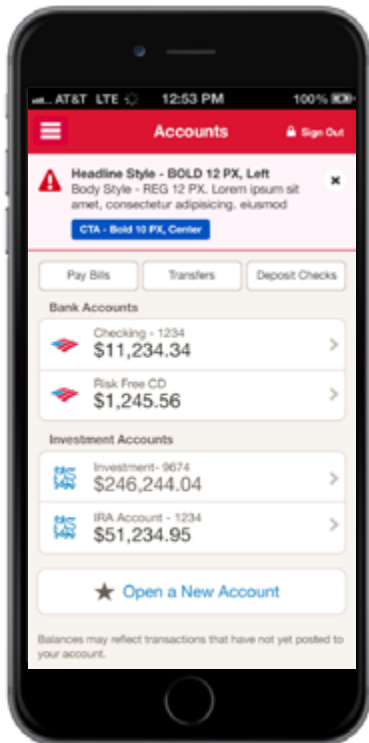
AT&T LTE 12:53 PM 100%

Accounts

Sign Out

Headline Style - BOLD 12 PX, Left
Body Style - REG 12 PX. Lorem ipsum sit amet, consectetur adipisicing, eiusmod

CTA - Bold 10 PX, Center

Pay Bills

Transfers

Deposit Checks

Bank Accounts

Checking - 1234
$11,234.34

Risk Free CD
$1,245.56

Investment Accounts

Investment- 9674
$246,244.04

IRA Account - 1234
$51,234.95

Open a New Account

Balances may reflect transactions that have not yet posted to your account.